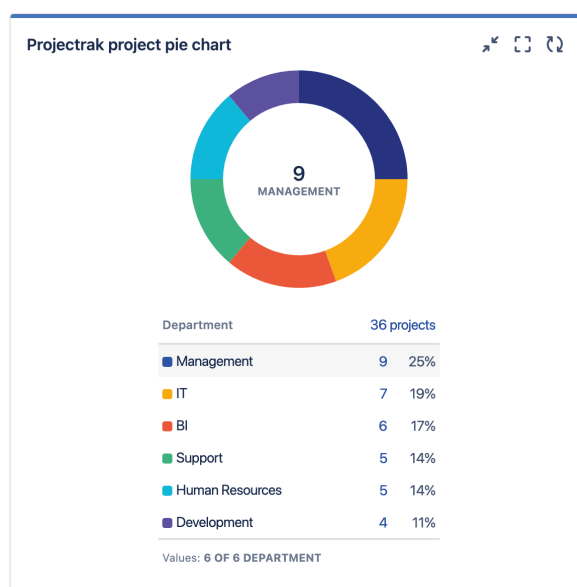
Projectrak project pie chart

9
MANAGEMENT

| Department | 36 projects | |
|---|---|---|
| Management | 9 | 25% |
| IT | 7 | 19% |
| BI | 6 | 17% |
| Support | 5 | 14% |
| Human Resources | 5 | 14% |
| Development | 4 | 11% |

Values: 6 OF 6 DEPARTMENT